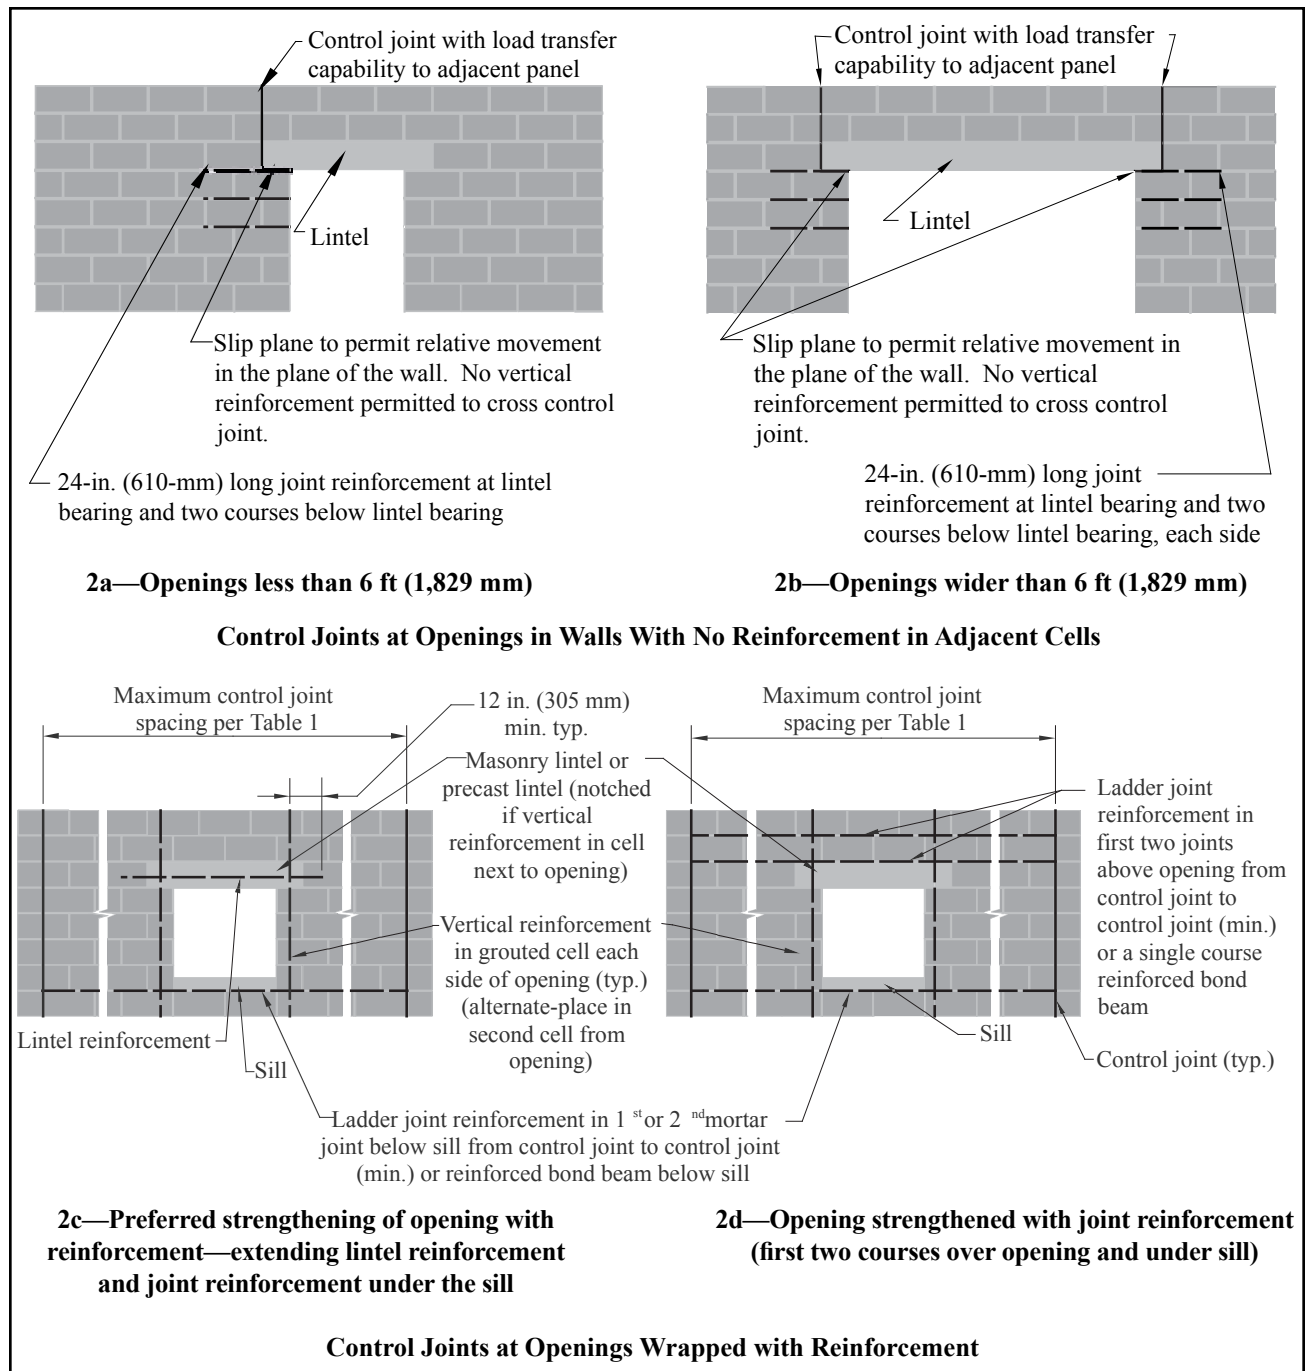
Control joint with load transfer capability to adjacent panel

Lintel

Slip plane to permit relative movement in the plane of the wall. No vertical reinforcement permitted to cross control joint.

24-in. (610-mm) long joint reinforcement at lintel bearing and two courses below lintel bearing

**2a—Openings less than 6 ft (1,829 mm)**

Control joint with load transfer capability to adjacent panel

Lintel

Slip plane to permit relative movement in the plane of the wall. No vertical reinforcement permitted to cross control joint.

24-in. (610-mm) long joint reinforcement at lintel bearing and two courses below lintel bearing, each side

**2b—Openings wider than 6 ft (1,829 mm)**

**Control Joints at Openings in Walls With No Reinforcement in Adjacent Cells**

Maximum control joint spacing per Table 1

12 in. (305 mm) min. typ.

Masonry lintel or precast lintel (notched if vertical reinforcement in cell next to opening)

Vertical reinforcement in grouted cell each side of opening (typ.) (alternate-place in second cell from opening)

Lintel reinforcement

Sill

Ladder joint reinforcement in 1$^{st}$ or 2$^{nd}$ mortar joint below sill from control joint to control joint (min.) or reinforced bond beam below sill

Maximum control joint spacing per Table 1

Ladder joint reinforcement in first two joints above opening from control joint to control joint (min.) or a single course reinforced bond beam

Sill

Control joint (typ.)

**2c—Preferred strengthening of opening with reinforcement—extending lintel reinforcement and joint reinforcement under the sill**

**2d—Opening strengthened with joint reinforcement (first two courses over opening and under sill)**

**Control Joints at Openings Wrapped with Reinforcement**